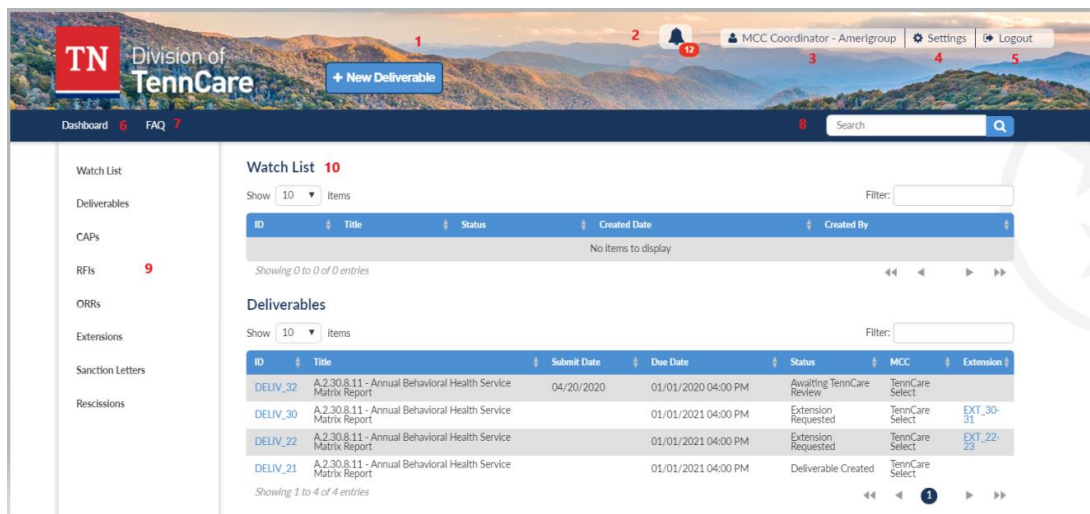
TN Division of TennCare

1

+ New Deliverable

2

12

MCC Coordinator - Amerigroup

3

Settings

4

Logout

5

Dashboard 6 FAQ 7

8 Search

Watch List
Deliverables
CAPs
RFIs 9
ORRs
Extensions
Sanction Letters
Rescissions

Watch List 10

Show 10 items

Filter:

| ID | Title | Status | Created Date | Created By |
|---|---|---|---|---|
| No items to display | | | | |

Showing 0 to 0 of 0 entries

Deliverables

Show 10 items

Filter:

| ID | Title | Submit Date | Due Date | Status | MCC | Extension |
|---|---|---|---|---|---|---|
| DELIV_32 | A.2.30.8.11 - Annual Behavioral Health Service Matrix Report | 04/20/2020 | 01/01/2020 04:00 PM | Awaiting TennCare Review | TennCare Select | |
| DELIV_30 | A.2.30.8.11 - Annual Behavioral Health Service Matrix Report | | 01/01/2021 04:00 PM | Extension Requested | TennCare Select | EXT_30-31 |
| DELIV_22 | A.2.30.8.11 - Annual Behavioral Health Service Matrix Report | | 01/01/2021 04:00 PM | Extension Requested | TennCare Select | EXT_22-23 |
| DELIV_21 | A.2.30.8.11 - Annual Behavioral Health Service Matrix Report | | 01/01/2021 04:00 PM | Deliverable Created | TennCare Select | |

Showing 1 to 4 of 4 entries

1